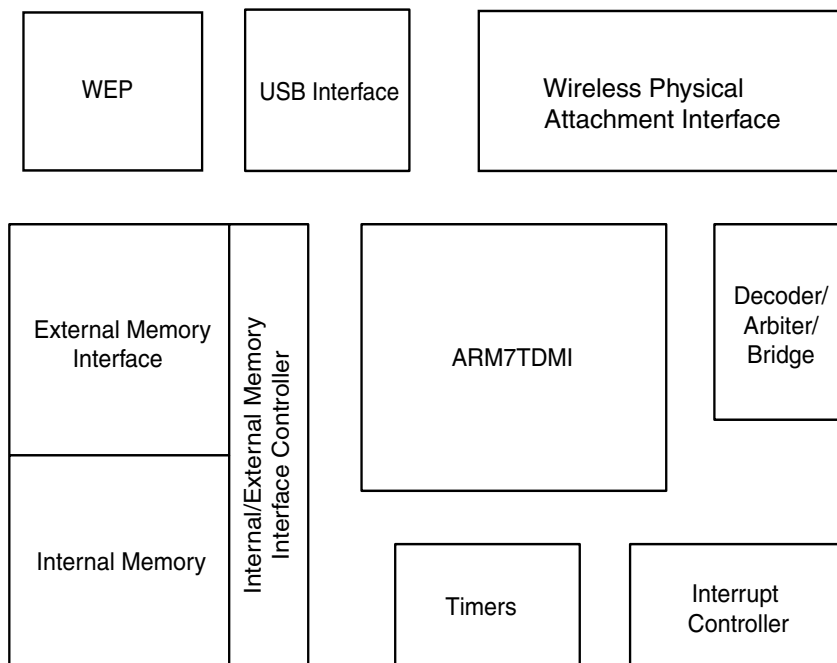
WEP

USB Interface

Wireless Physical Attachment Interface

External Memory Interface

Internal/External Memory Interface Controller

ARM7TDMI

Decoder/ Arbiter/ Bridge

Internal Memory

Timers

Interrupt Controller